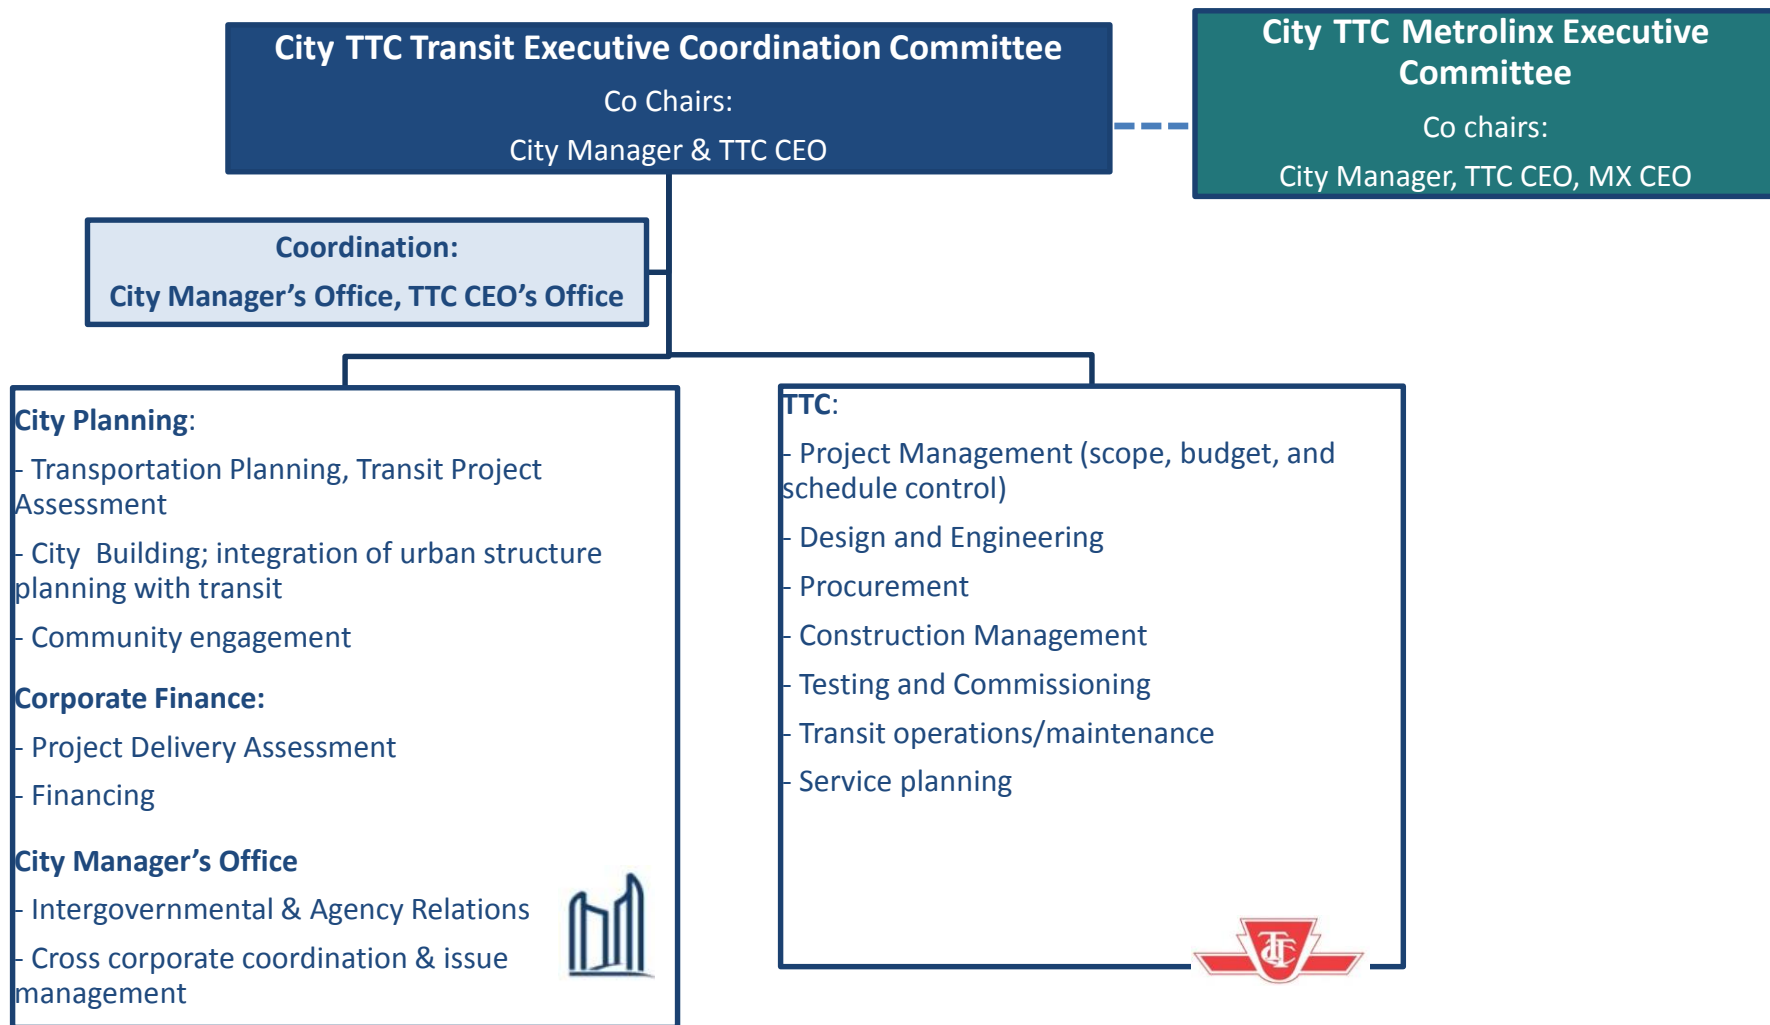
City TTC Transit Executive Coordination Committee
Co Chairs:
City Manager & TTC CEO

City TTC Metrolinx Executive Committee
Co chairs:
City Manager, TTC CEO, MX CEO

Coordination:
City Manager's Office, TTC CEO's Office

City Planning:
- Transportation Planning, Transit Project Assessment
- City Building; integration of urban structure planning with transit
- Community engagement

Corporate Finance:
- Project Delivery Assessment
- Financing

City Manager's Office
- Intergovernmental & Agency Relations
- Cross corporate coordination & issue management

TTC:
- Project Management (scope, budget, and schedule control)
- Design and Engineering
- Procurement
- Construction Management
- Testing and Commissioning
- Transit operations/maintenance
- Service planning

TC